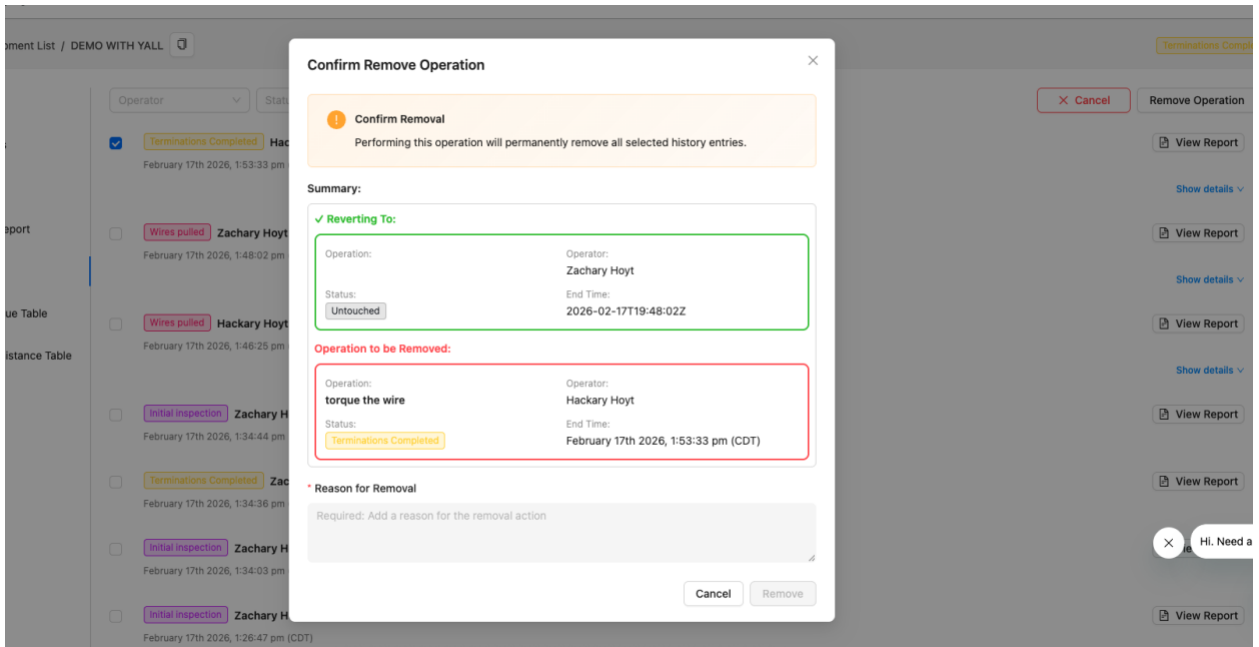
pment List / DEMO WITH YALL

Terminations Comp

Operator

Stat

Cancel

Remove Operation

s

Terminations Completed Hac

February 17th 2026, 1:53:33 pm

View Report

Show details

eport

Wires pulled Zachary Hoyt

February 17th 2026, 1:48:02 pm

View Report

Show details

ue Table

Wires pulled Hackary Hoyt

February 17th 2026, 1:46:25 pm

istance Table

View Report

Show details

Initial inspection Zachary H

February 17th 2026, 1:34:44 pm

View Report

Terminations Completed Zac

February 17th 2026, 1:34:36 pm

View Report

Initial inspection Zachary H

February 17th 2026, 1:34:03 pm

Initial inspection Zachary H

February 17th 2026, 1:26:47 pm (CDT)

View Report

Confirm Remove Operation

Confirm Removal

Performing this operation will permanently remove all selected history entries.

Summary:

✓ Reverting To:

Operation:

Operator:
Zachary Hoyt

Status:
Untouched

End Time:
2026-02-17T19:48:02Z

Operation to be Removed:

Operation:
torque the wire

Operator:
Hackary Hoyt

Status:
Terminations Completed

End Time:
February 17th 2026, 1:53:33 pm (CDT)

* Reason for Removal

Required: Add a reason for the removal action

Cancel

Remove

Hi. Need a